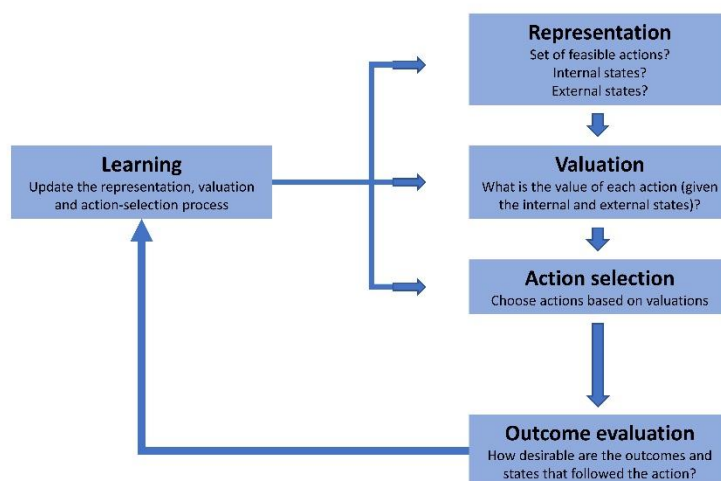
Representation
Set of feasible actions?
Internal states?
External states?

Learning
Update the representation, valuation and action-selection process

Valuation
What is the value of each action (given the internal and external states)?

Action selection
Choose actions based on valuations

Outcome evaluation
How desirable are the outcomes and states that followed the action?